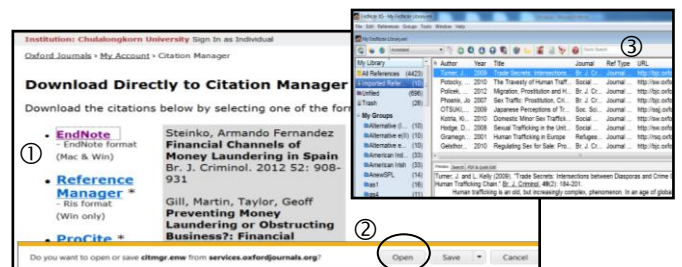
Institution: Chulalongkorn University Sign In as Individual

Oxford Journals > My Account > Citation Manager

Download Directly to Citation Manager

Download the citations below by selecting one of the for

①

• EndNote
- EndNote format
(Mac & Win)

• Reference Manager *
- Ris format
(Win only)

• ProCite *

Steinko, Armando Fernandez
Financial Channels of Money Laundering in Spain
Br. J. Criminol. 2012 52: 908-931

Gill, Martin, Taylor, Geoff
Preventing Money Laundering or Obstructing Business?: Financial

②

Do you want to open or save citmgr.enw from services.oxfordjournals.org?

Open | Save | ▾ | Cancel

EndNote X5 - My EndNote Library.enl
File Edit References Groups Tools Window Help

My EndNote Library.enl

③

Annotated

Quick Search

My Library
All References (4423)
Imported References (10)
Unfiled (696)
Trash (26)
My Groups
Alternative (10)
Alternative e (10)
Alternative e (10)
American Ind (33)
American Irish (33)
AnewSPL (14)
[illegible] (1)
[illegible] (1)

| Author | Year | Title | Journal | Ref Type | URL |
|---|---|---|---|---|---|
| Turner, J. and ... | 2009 | Trade Secrets: Intersections... | Br. J. Cr... | Journal ... | http://bjc.oxfo... |
| Potocky, ... | 2010 | The Travesty of Human Traff... | Br. J. Cr... | Journal ... | http://bjc.oxfo... |
| Policek, ... | 2012 | Migration, Prostitution and H... | Br. J. Cr... | Journal ... | http://bjc.oxfo... |
| Phoenix, Jo | 2007 | Sex Traffic: Prostitution, Cri... | Br. J. Cr... | Journal ... | http://bjc.oxfo... |
| OTSUKI, ... | 2009 | Japanese Perceptions of Tr... | Soc. Sci... | Journal ... | http://bjc.oxfo... |
| Kotrla, Ki... | 2010 | Domestic Minor Sex Traffick... | Br. J. Cr... | Journal ... | http://bjc.oxfo... |
| Hodge, D... | 2008 | Sexual Trafficking in the Unit... | Social ... | Journal ... | http://bjc.oxfo... |
| Gramegn... | 2001 | Human Trafficking in Europe | Refugee... | Journal ... | http://bjc.oxfo... |
| Gelsthor... | 2010 | Regulating Sex for Sale: Pro... | Br. J. Cr... | Journal ... | http://bjc.oxfo... |

Preview | Search | PDF & Quick Edit

Turner, J. and L. Kelly (2009). "Trade Secrets: Intersections between Diasporas and Crime G... Human Trafficking Chain." Br. J. Criminol. 49(2): 184-201.
Human trafficking is an old, but increasingly complex, phenomenon. In an age of globa